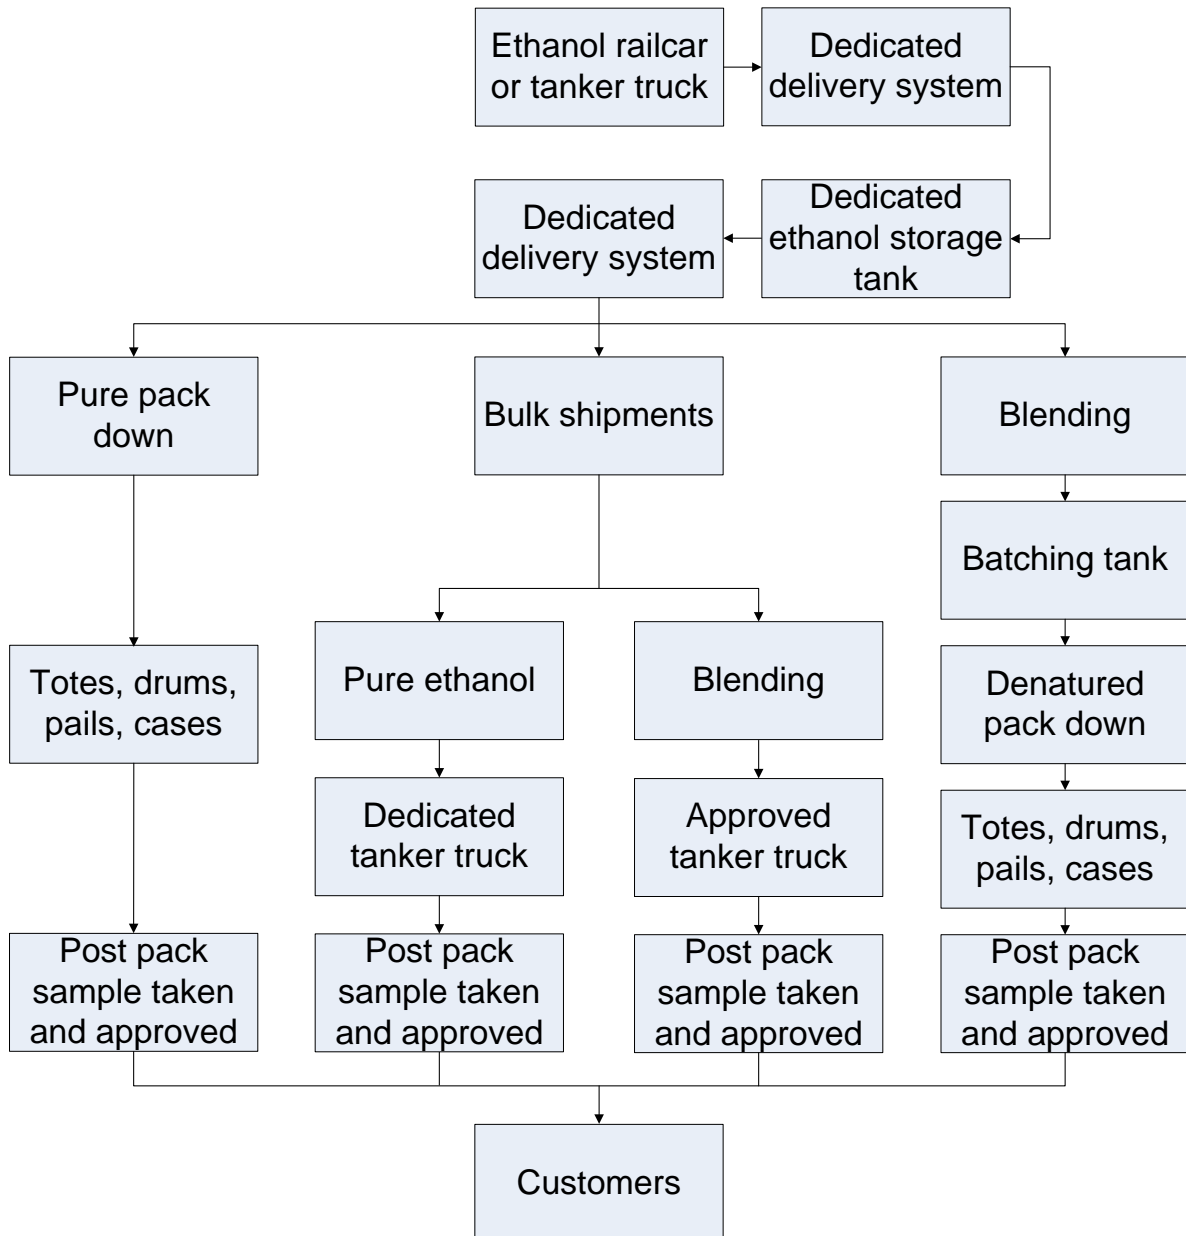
Ethanol railcar or tanker truck

Dedicated delivery system

Dedicated ethanol storage tank

Dedicated delivery system

Pure pack down

Bulk shipments

Blending

Batching tank

Totes, drums, pails, cases

Pure ethanol

Blending

Denatured pack down

Dedicated tanker truck

Approved tanker truck

Totes, drums, pails, cases

Post pack sample taken and approved

Post pack sample taken and approved

Post pack sample taken and approved

Post pack sample taken and approved

Customers